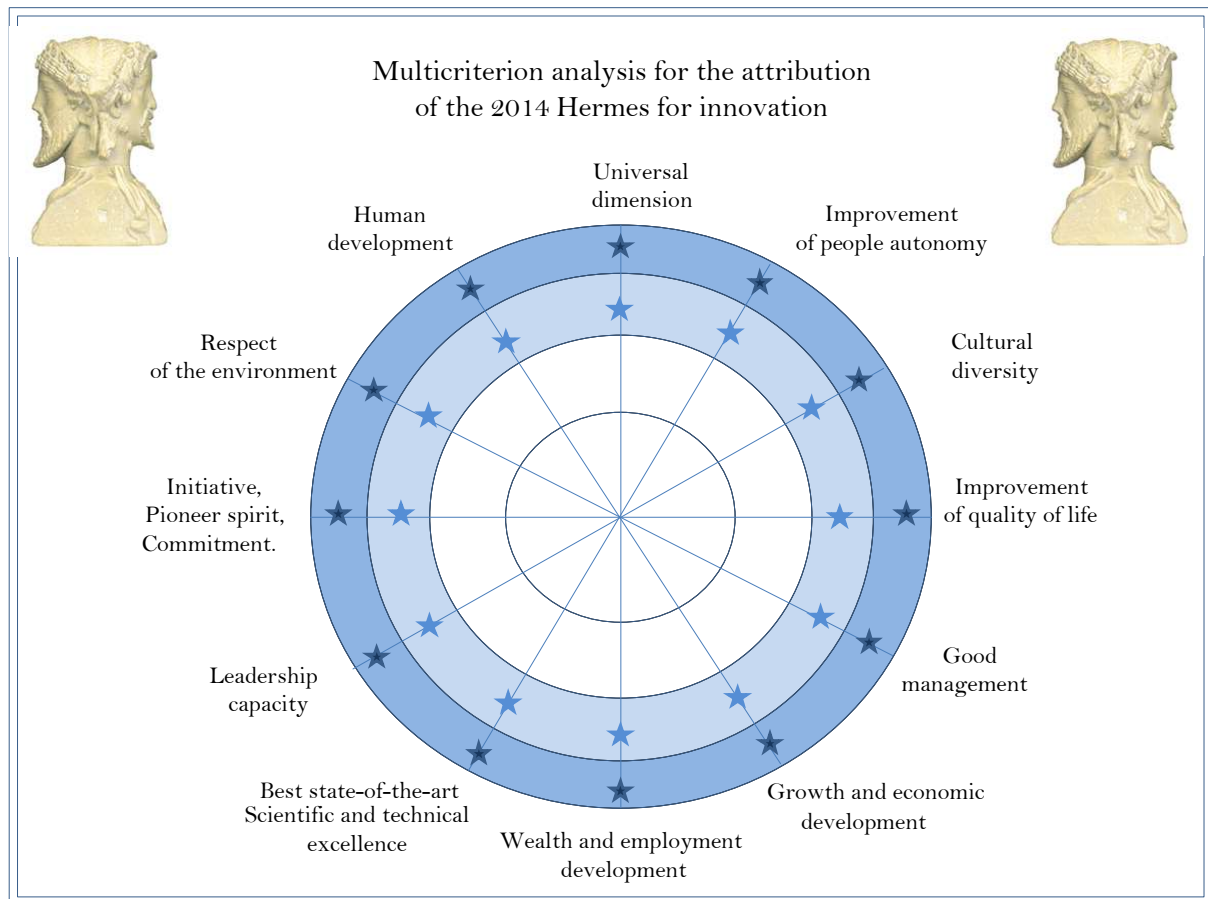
Multicriterion analysis for the attribution of the 2014 Hermes for innovation

Universal dimension

Improvement of people autonomy

Cultural diversity

Improvement of quality of life

Good management

Growth and economic development

Wealth and employment development

Best state-of-the-art Scientific and technical excellence

Leadership capacity

Initiative, Pioneer spirit, Commitment.

Respect of the environment

Human development